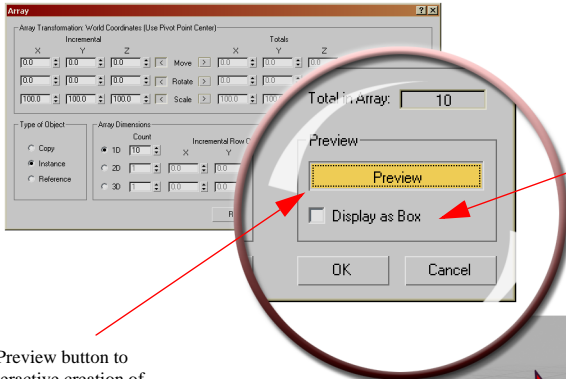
Array

Array Transformation: World Coordinates (Use Pivot Point Center)

Incremental

X Y Z

0.0 0.0 0.0 < Move >

0.0 0.0 0.0 < Rotate >

100.0 100.0 100.0 < Scale >

Totals

X Y Z

0.0 0.0

0.0 0.0

100.0 100.0

Type of Object

Copy

Instance

Reference

Array Dimensions

Count

1D 10

2D 1

3D 1

Incremental Row O

X Y

0.0 0.0

0.0 0.0

R

Total in Array: 10

Preview

Preview

Display as Box

OK

Cancel

Preview button to

eractive creation of